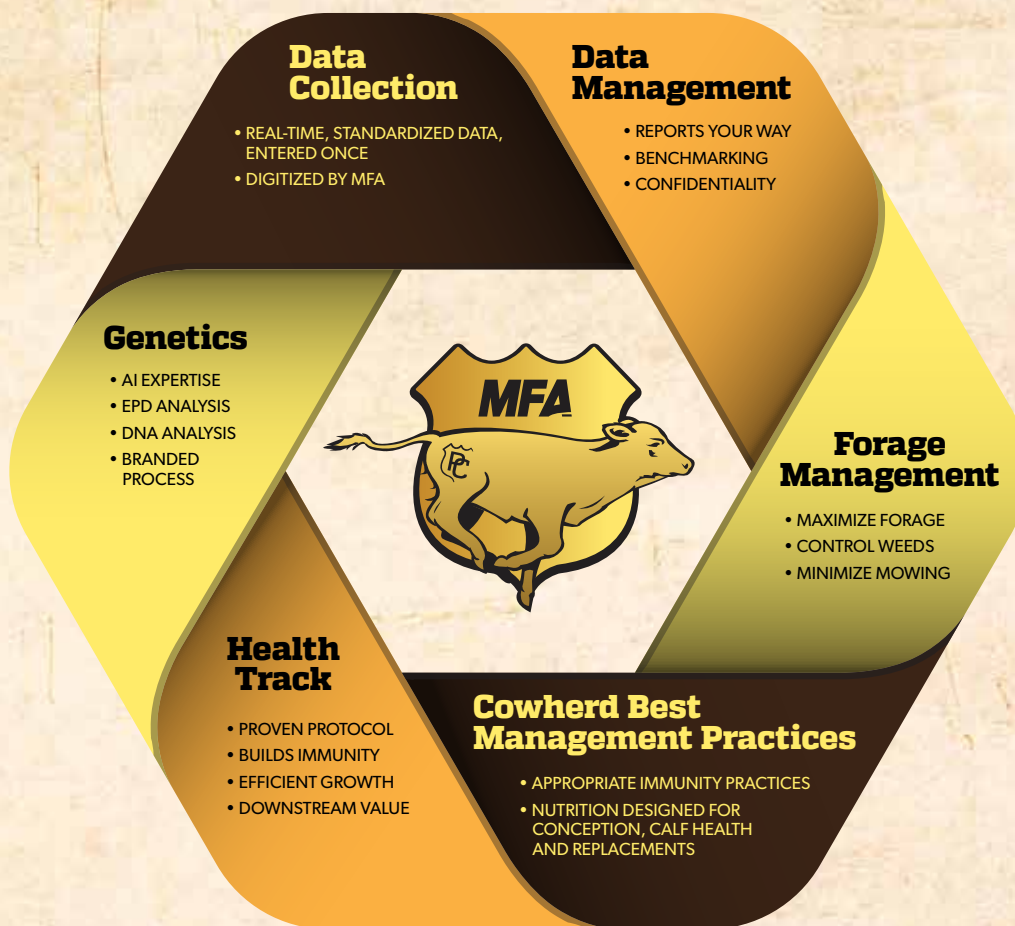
Data Collection

• REAL-TIME, STANDARDIZED DATA, ENTERED ONCE
• DIGITIZED BY MFA

Data Management

• REPORTS YOUR WAY
• BENCHMARKING
• CONFIDENTIALITY

Genetics

• AI EXPERTISE
• EPD ANALYSIS
• DNA ANALYSIS
• BRANDED PROCESS

MFA

PC

Forage Management

• MAXIMIZE FORAGE
• CONTROL WEEDS
• MINIMIZE MOWING

Health Track

• PROVEN PROTOCOL
• BUILDS IMMUNITY
• EFFICIENT GROWTH
• DOWNSTREAM VALUE

Cowherd Best Management Practices

• APPROPRIATE IMMUNITY PRACTICES
• NUTRITION DESIGNED FOR CONCEPTION, CALF HEALTH AND REPLACEMENTS